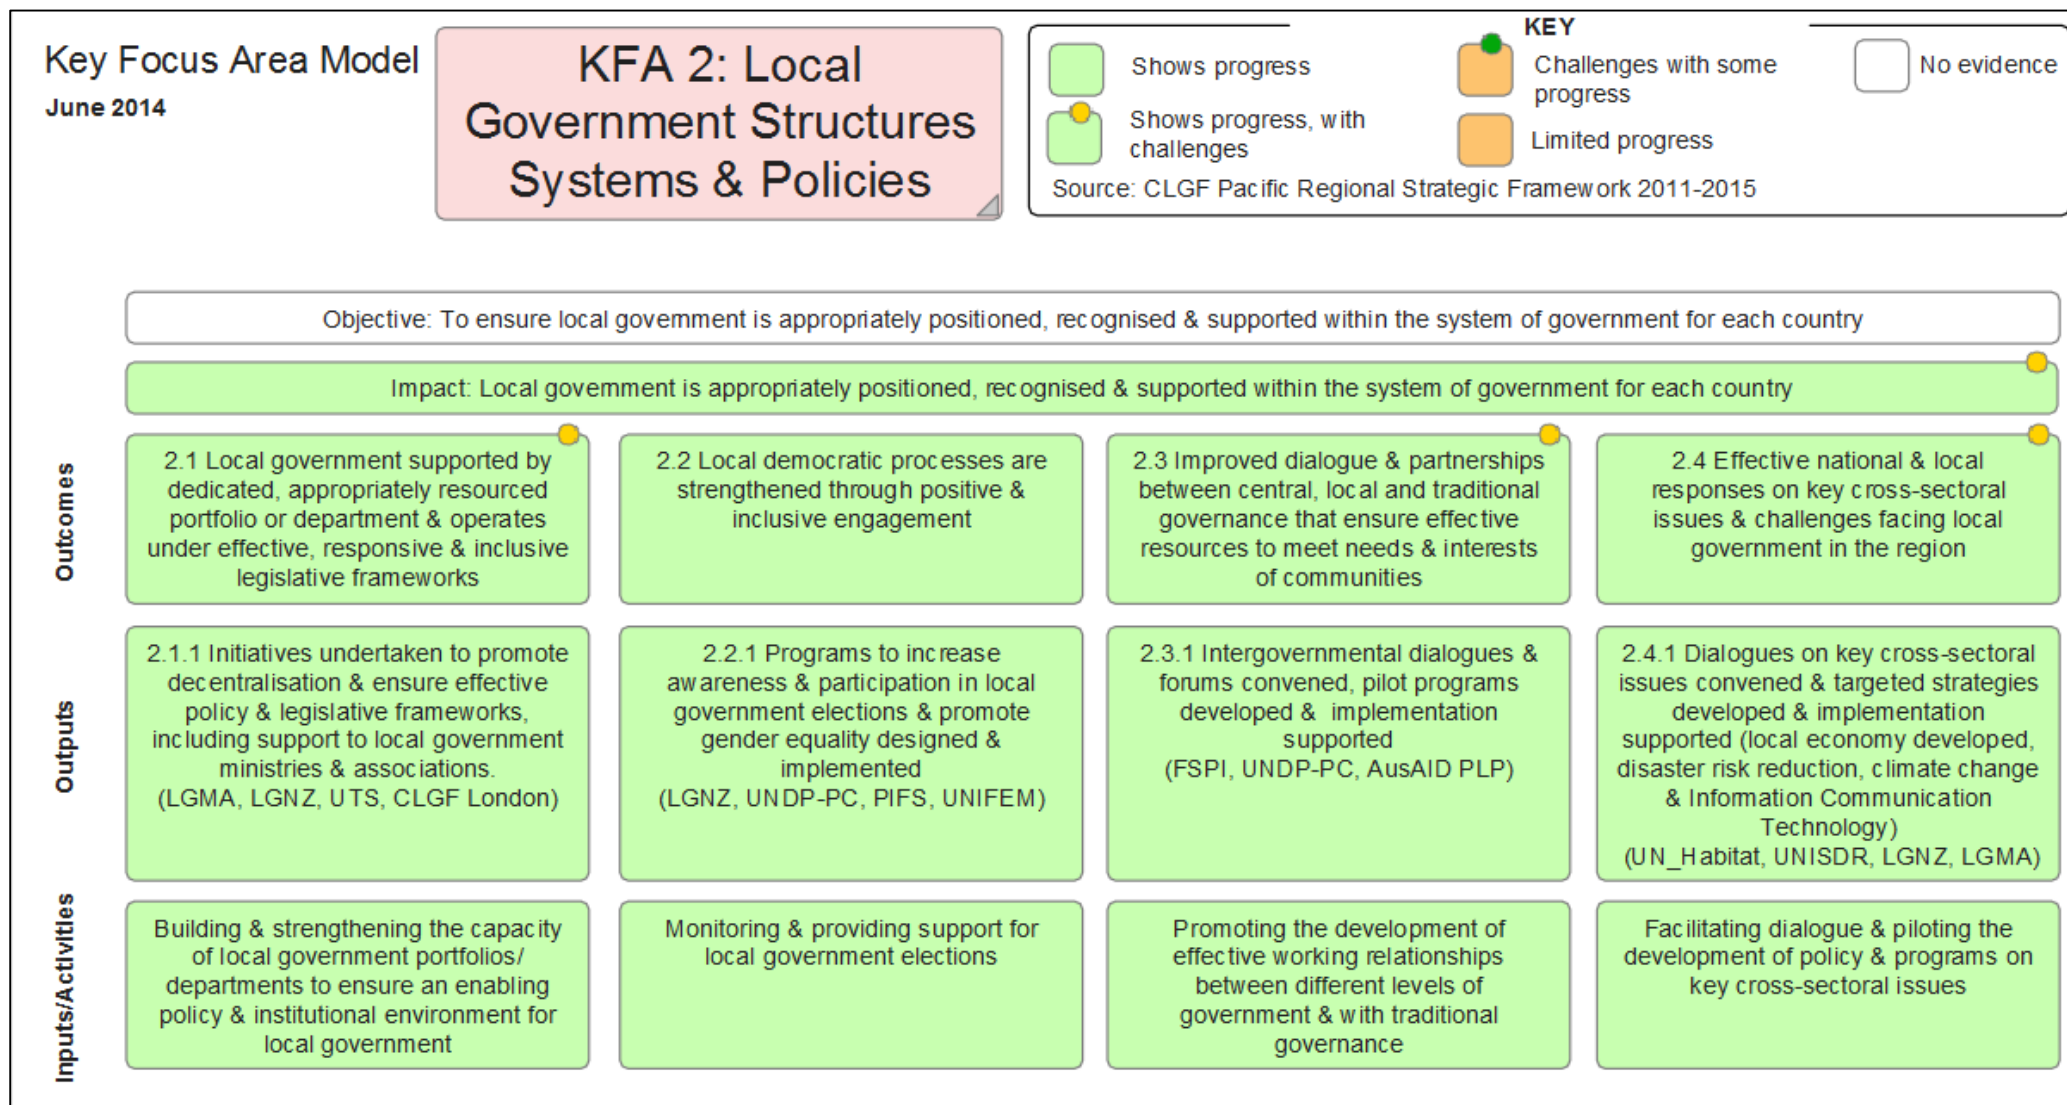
Key Focus Area Model
June 2014

KFA 2: Local Government Structures Systems & Policies

KEY
Shows progress
Shows progress, with challenges
Challenges with some progress
Limited progress
No evidence
Source: CLGF Pacific Regional Strategic Framework 2011-2015

Objective: To ensure local government is appropriately positioned, recognised & supported within the system of government for each country

Impact: Local government is appropriately positioned, recognised & supported within the system of government for each country

Outcomes

2.1 Local government supported by dedicated, appropriately resourced portfolio or department & operates under effective, responsive & inclusive legislative frameworks

2.2 Local democratic processes are strengthened through positive & inclusive engagement

2.3 Improved dialogue & partnerships between central, local and traditional governance that ensure effective resources to meet needs & interests of communities

2.4 Effective national & local responses on key cross-sectoral issues & challenges facing local government in the region

Outputs

2.1.1 Initiatives undertaken to promote decentralisation & ensure effective policy & legislative frameworks, including support to local government ministries & associations. (LGMA, LGNZ, UTS, CLGF London)

2.2.1 Programs to increase awareness & participation in local government elections & promote gender equality designed & implemented (LGNZ, UNDP-PC, PIFS, UNIFEM)

2.3.1 Intergovernmental dialogues & forums convened, pilot programs developed & implementation supported (FSPI, UNDP-PC, AusAID PLP)

2.4.1 Dialogues on key cross-sectoral issues convened & targeted strategies developed & implementation supported (local economy developed, disaster risk reduction, climate change & Information Communication Technology) (UN_Habitat, UNISDR, LGNZ, LGMA)

Inputs/Activities

Building & strengthening the capacity of local government portfolios/ departments to ensure an enabling policy & institutional environment for local government

Monitoring & providing support for local government elections

Promoting the development of effective working relationships between different levels of government & with traditional governance

Facilitating dialogue & piloting the development of policy & programs on key cross-sectoral issues